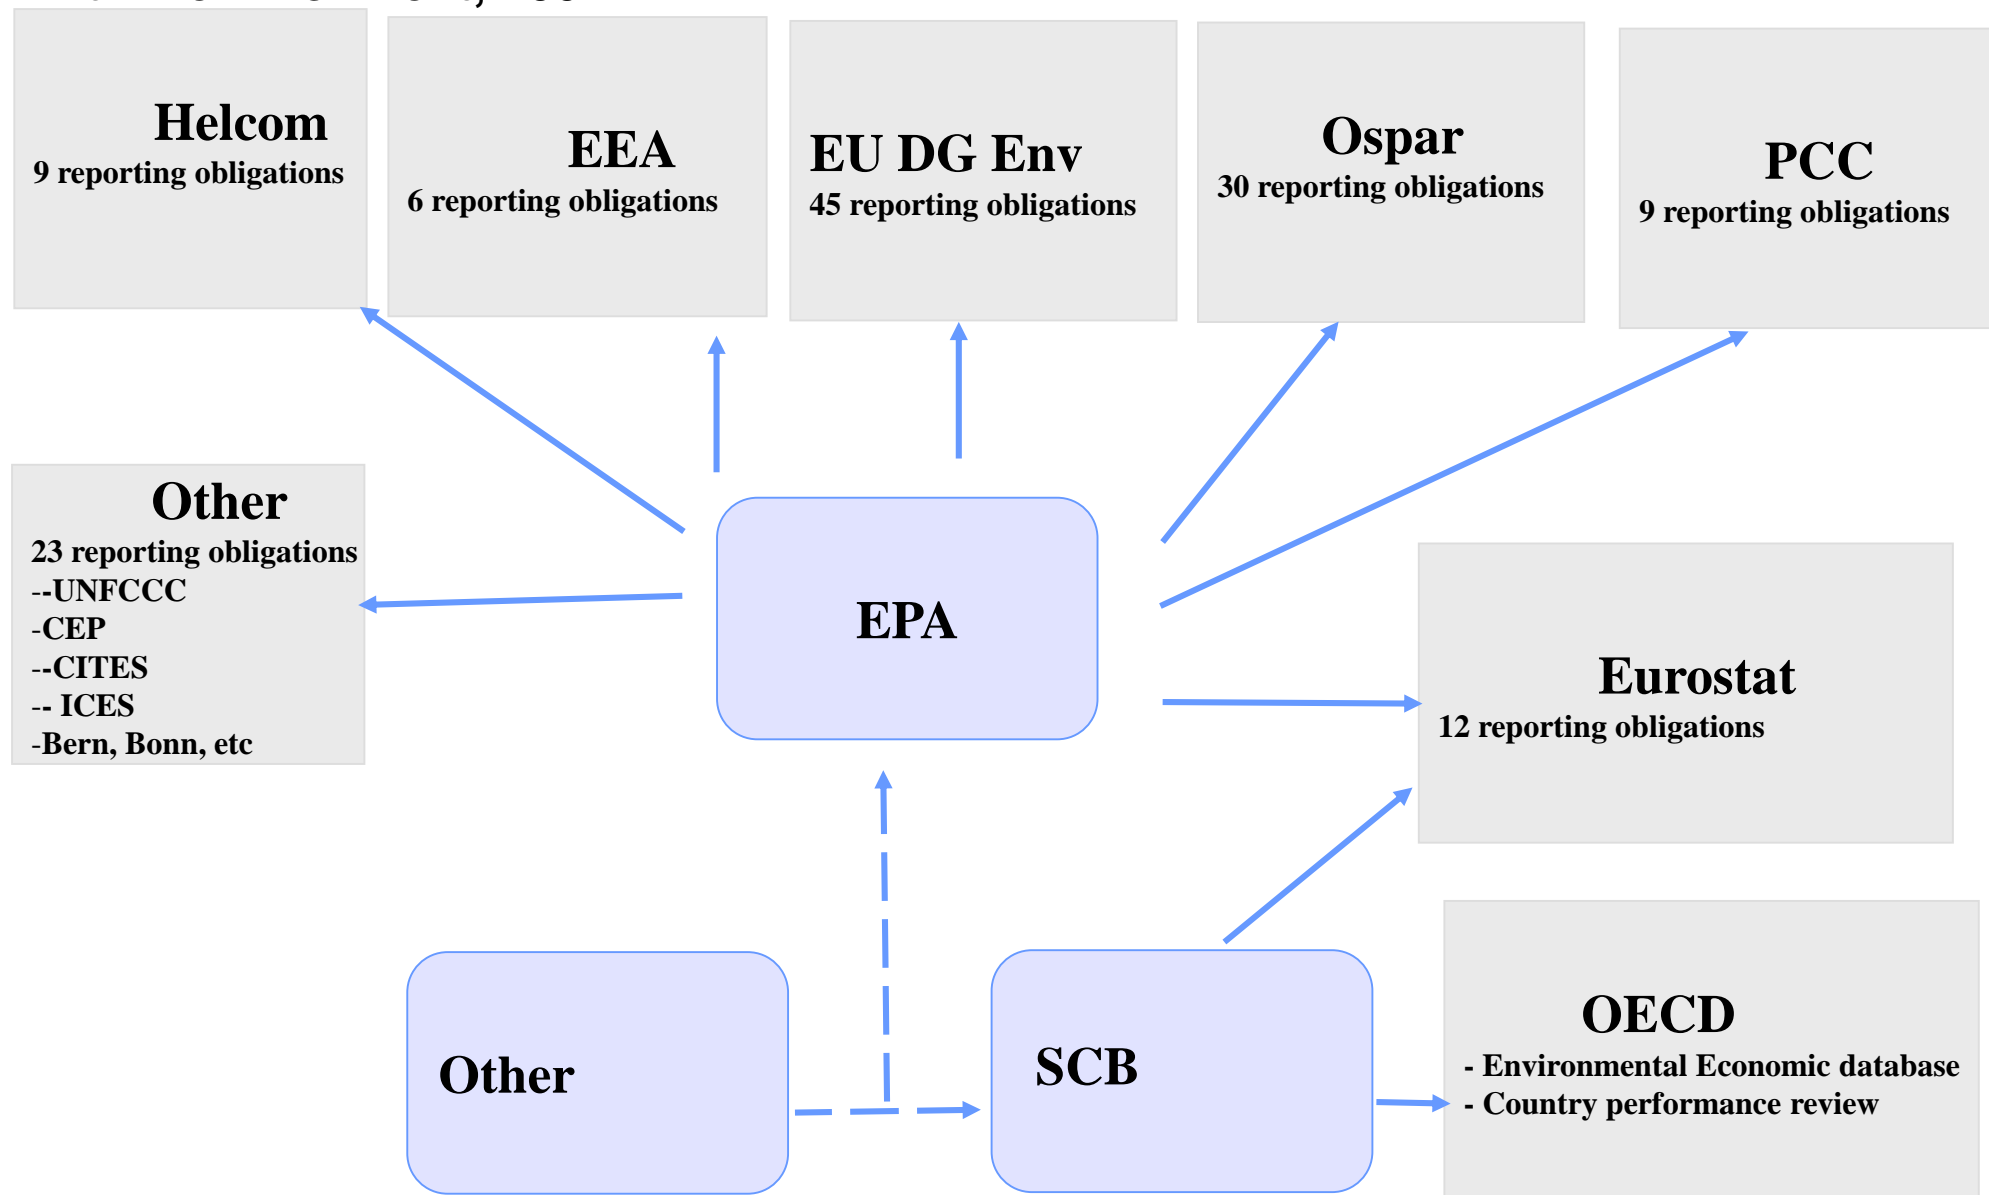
Helcom
9 reporting obligations

EEA
6 reporting obligations

EU DG Env
45 reporting obligations

Ospar
30 reporting obligations

PCC
9 reporting obligations

Other
23 reporting obligations
--UNFCCC
-CEP
--CITES
-- ICES
-Bern, Bonn, etc

EPA

Eurostat
12 reporting obligations

OECD
- Environmental Economic database
- Country performance review

Other

SCB